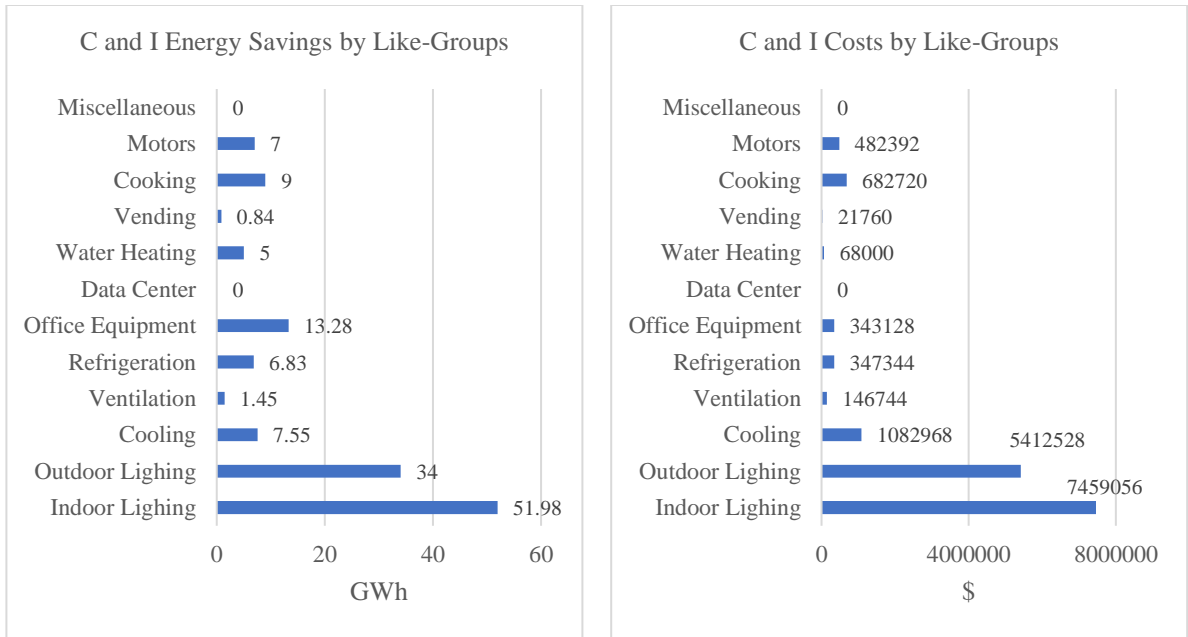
C and I Energy Savings by Like-Groups

Miscellaneous 0
Motors 7
Cooking 9
Vending 0.84
Water Heating 5
Data Center 0
Office Equipment 13.28
Refrigeration 6.83
Ventilation 1.45
Cooling 7.55
Outdoor Lighing 34
Indoor Lighing 51.98

0 20 40 60
GWh

C and I Costs by Like-Groups

Miscellaneous 0
Motors 482392
Cooking 682720
Vending 21760
Water Heating 68000
Data Center 0
Office Equipment 343128
Refrigeration 347344
Ventilation 146744
Cooling 1082968
Outdoor Lighing 5412528
Indoor Lighing 7459056

0 4000000 8000000
$